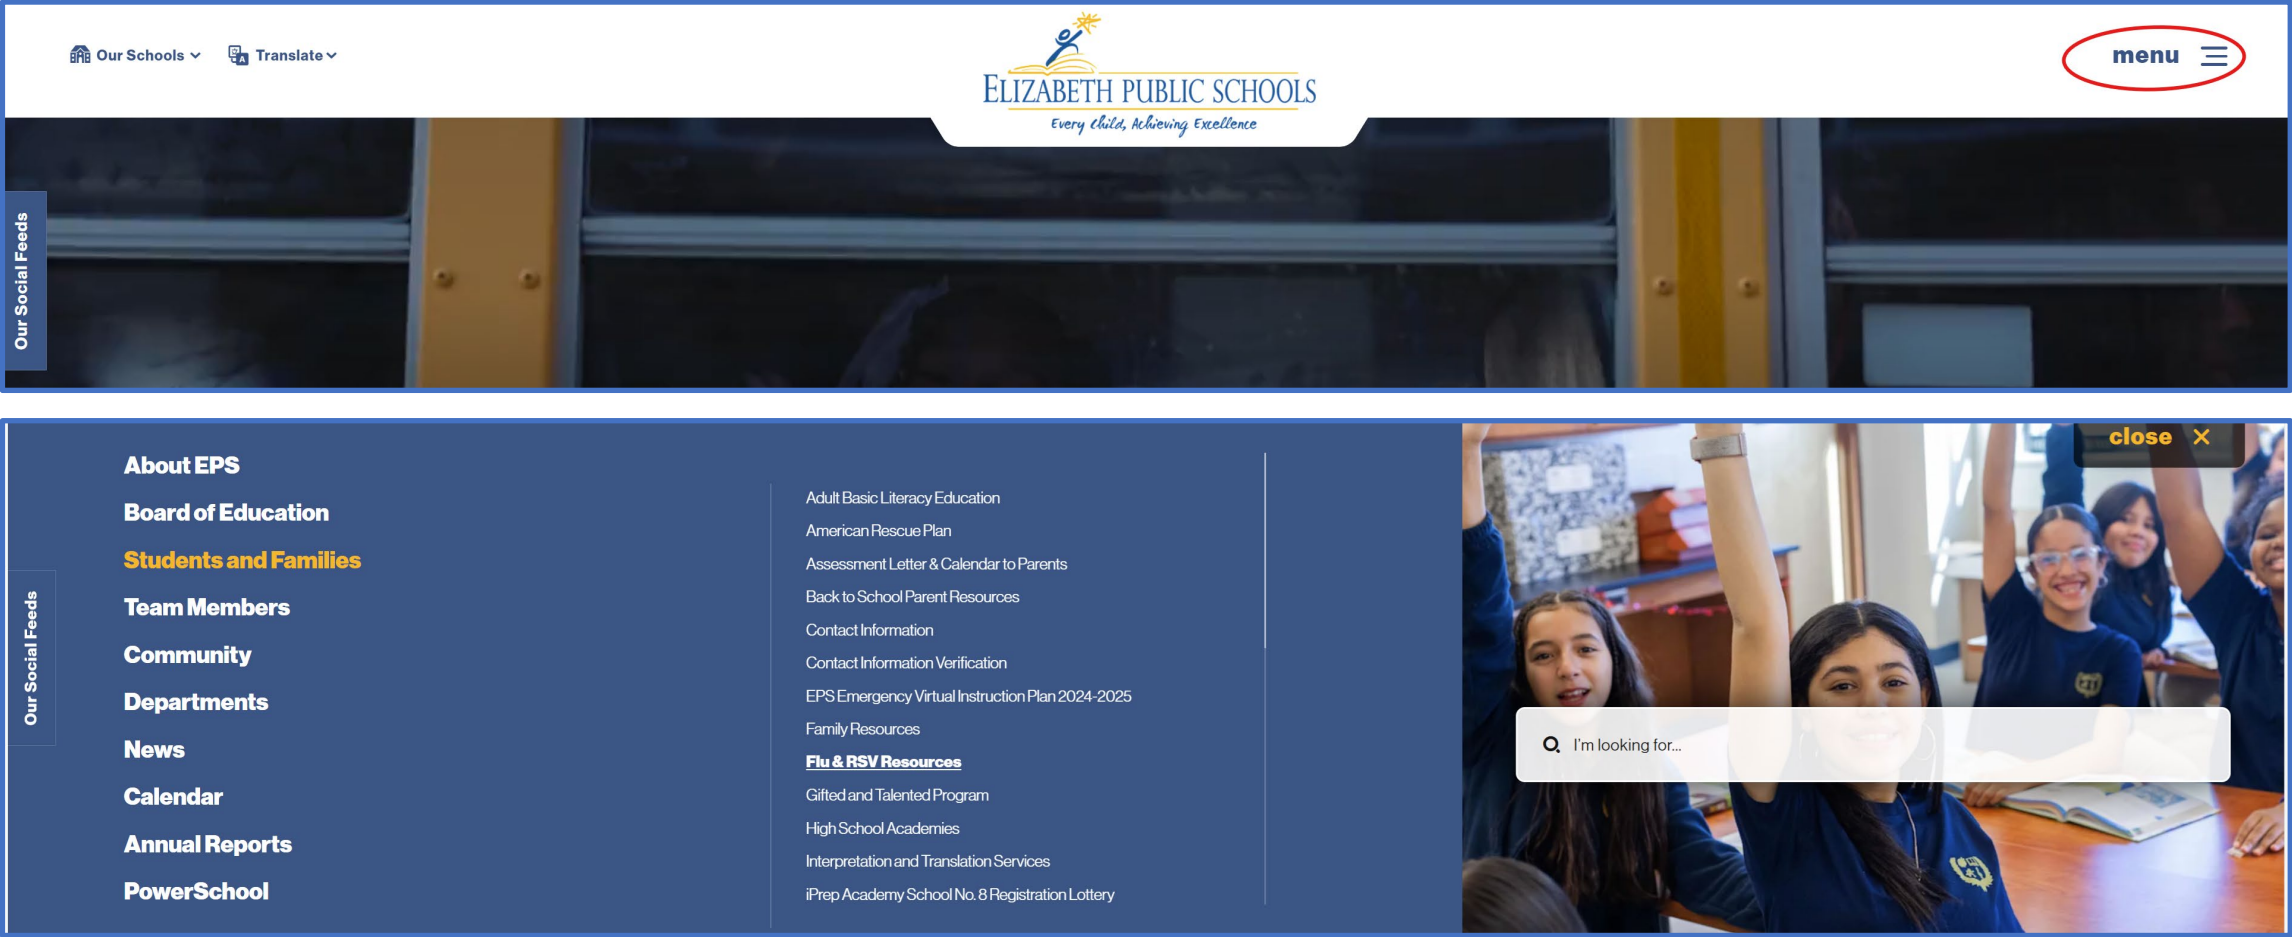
Our Schools
Translate

ELIZABETH PUBLIC SCHOOLS
Every child, Achieving Excellence

menu

Our Social Feeds

Our Social Feeds

About EPS
Board of Education
Students and Families
Team Members
Community
Departments
News
Calendar
Annual Reports
PowerSchool

Adult Basic Literacy Education
American Rescue Plan
Assessment Letter & Calendar to Parents
Back to School Parent Resources
Contact Information
Contact Information Verification
EPS Emergency Virtual Instruction Plan 2024-2025
Family Resources
Flu & RSV Resources
Gifted and Talented Program
High School Academies
Interpretation and Translation Services
iPrep Academy School No. 8 Registration Lottery

close ✕

I'm looking for...